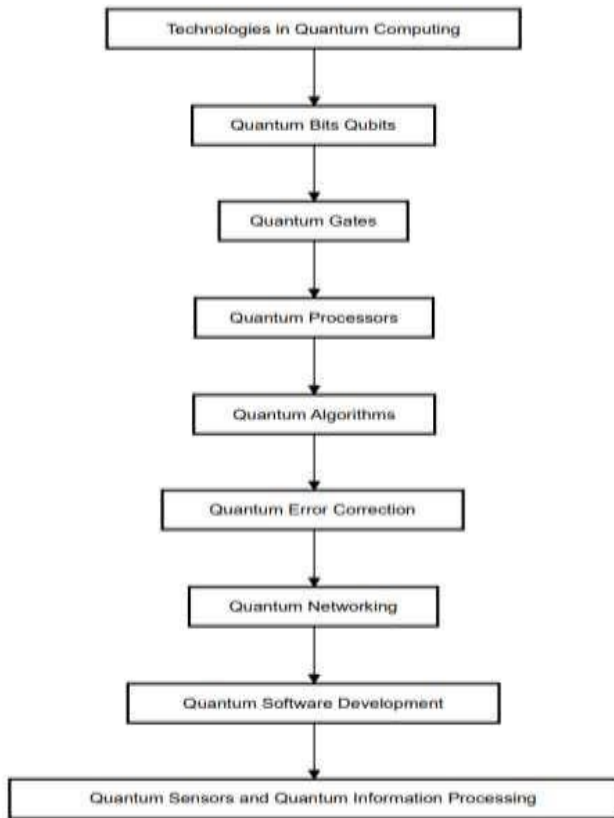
Technologies in Quantum Computing

Quantum Bits Qubits

Quantum Gates

Quantum Processors

Quantum Algorithms

Quantum Error Correction

Quantum Networking

Quantum Software Development

Quantum Sensors and Quantum Information Processing